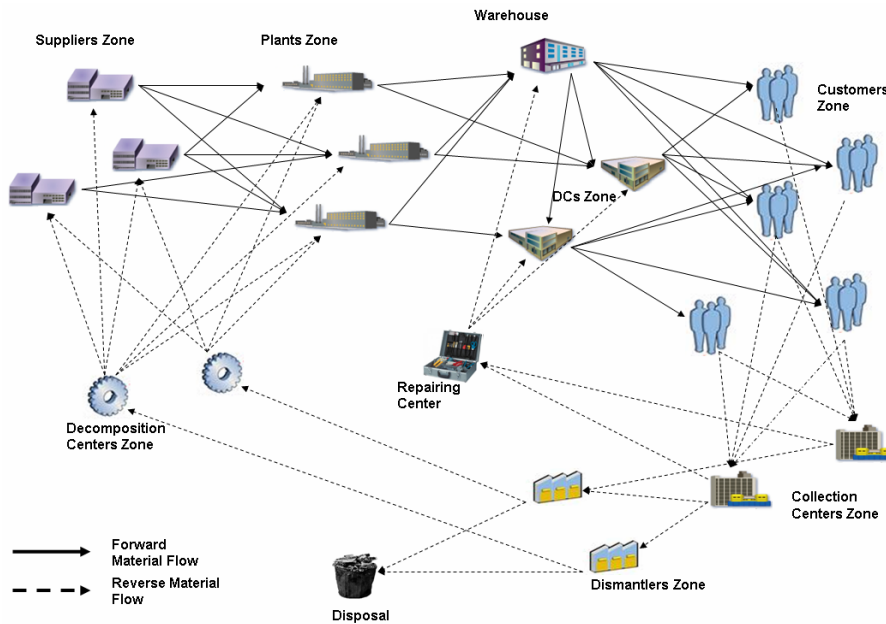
Warehouse

Suppliers Zone

Plants Zone

Customers Zone

DCs Zone

Repairing Center

Decomposition Centers Zone

Collection Centers Zone

Forward Material Flow

Reverse Material Flow

Dismantlers Zone

Disposal